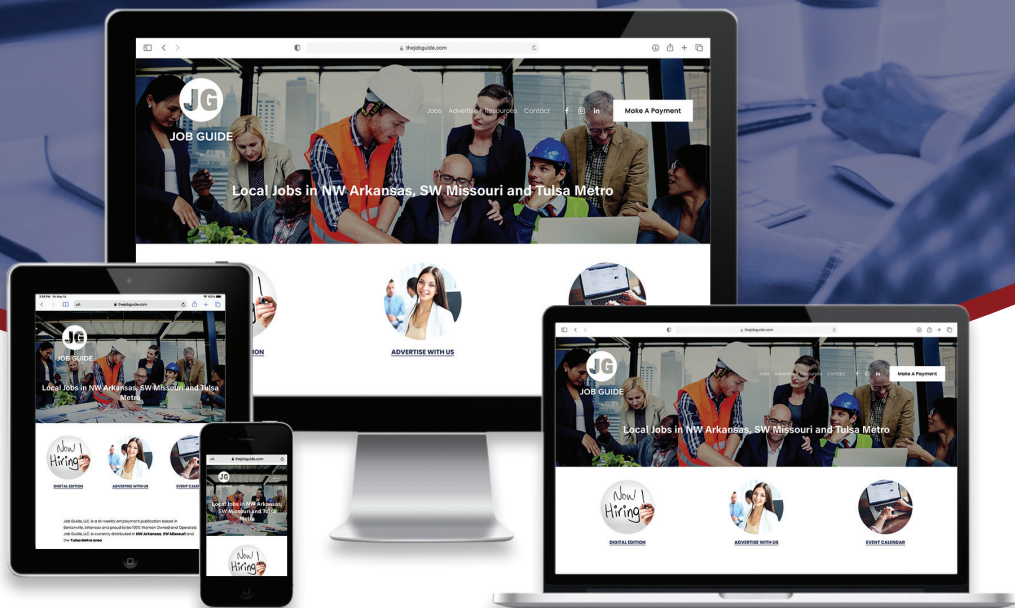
thejobguide.com

JG
JOB GUIDE

Jobs Advertise Resources Contact

Make A Payment

Local Jobs in NW Arkansas, SW Missouri and Tulsa Metro

ADVERTISE WITH US

thejobguide.com

JG
JOB GUIDE

Local Jobs in NW Arkansas, SW Missouri and Tulsa Metro

Now Hiring

DIGITAL EDITION

ADVERTISE WITH US

EVENT CALENDAR

Job Guide, LLC is a bi-weekly employment publication based in Bentonville, Arkansas and proud to be 100% Women Owned and Operated. Job Guide, LLC is currently distributed in NW Arkansas, SW Missouri and the Tulsa Metro area.

thejobguide.com

JG

Local Jobs in NW Arkansas, SW Missouri and Tulsa Metro

Now Hiring

thejobguide.com

JG
JOB GUIDE

Jobs Advertise Resources Contact

Make A Payment

Local Jobs in NW Arkansas, SW Missouri and Tulsa Metro

Now Hiring

DIGITAL EDITION

ADVERTISE WITH US

EVENT CALENDAR